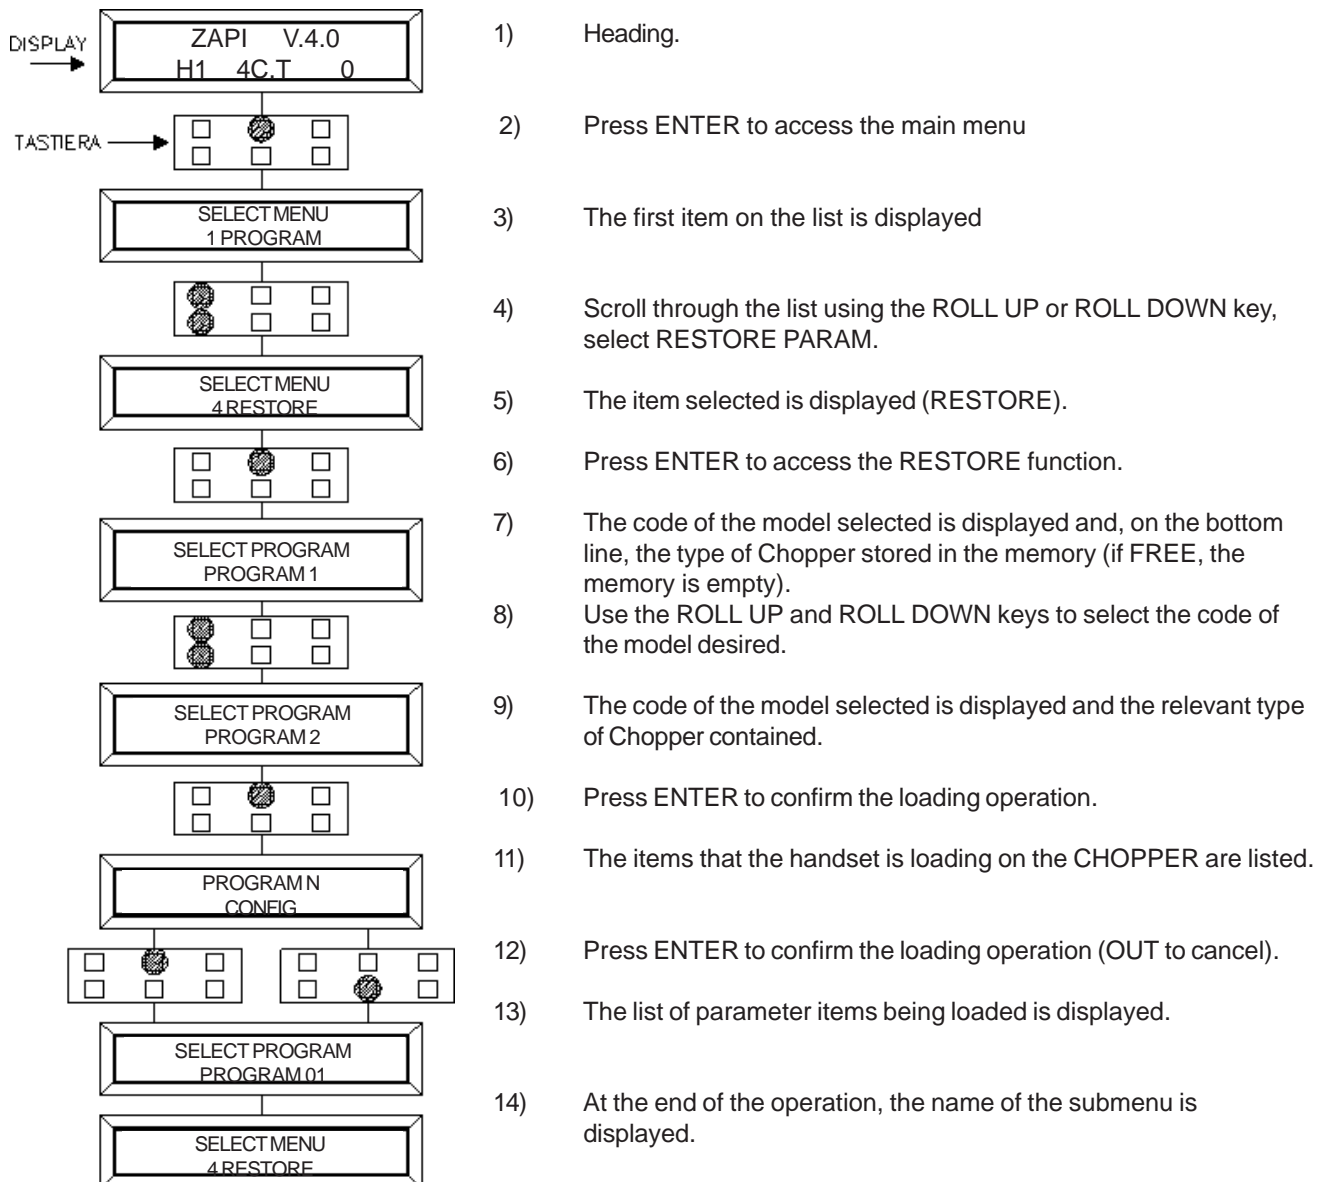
DISPLAY

ZAPI V.4.0
H1 4C.T 0

TASTIERA

SELECT MENU
1 PROGRAM

SELECT MENU
4 RESTORE

SELECT PROGRAM
PROGRAM 1

SELECT PROGRAM
PROGRAM 2

PROGRAM N
CONFIG

SELECT PROGRAM
PROGRAM 01

SELECT MENU
4 RESTORE

1) Heading.

2) Press ENTER to access the main menu

3) The first item on the list is displayed

4) Scroll through the list using the ROLL UP or ROLL DOWN key, select RESTORE PARAM.

5) The item selected is displayed (RESTORE).

6) Press ENTER to access the RESTORE function.

7) The code of the model selected is displayed and, on the bottom line, the type of Chopper stored in the memory (if FREE, the memory is empty).

8) Use the ROLL UP and ROLL DOWN keys to select the code of the model desired.

9) The code of the model selected is displayed and the relevant type of Chopper contained.

10) Press ENTER to confirm the loading operation.

11) The items that the handset is loading on the CHOPPER are listed.

12) Press ENTER to confirm the loading operation (OUT to cancel).

13) The list of parameter items being loaded is displayed.

14) At the end of the operation, the name of the submenu is displayed.